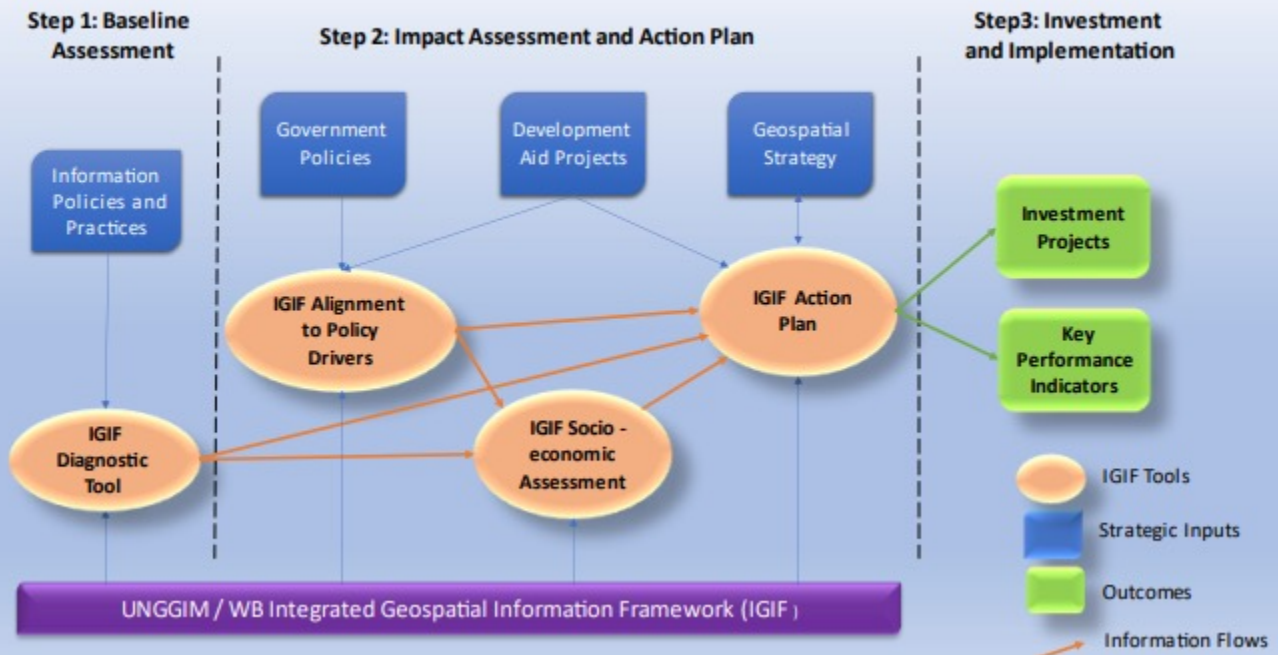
Step 1: Baseline Assessment

Step 2: Impact Assessment and Action Plan

Step3: Investment and Implementation

Information Policies and Practices

Government Policies

Development Aid Projects

Geospatial Strategy

Investment Projects

IGIF Alignment to Policy Drivers

IGIF Action Plan

Key Performance Indicators

IGIF Diagnostic Tool

IGIF Socio - economic Assessment

IGIF Tools

Strategic Inputs

Outcomes

Information Flows

UNGGIM / WB Integrated Geospatial Information Framework (IGIF)